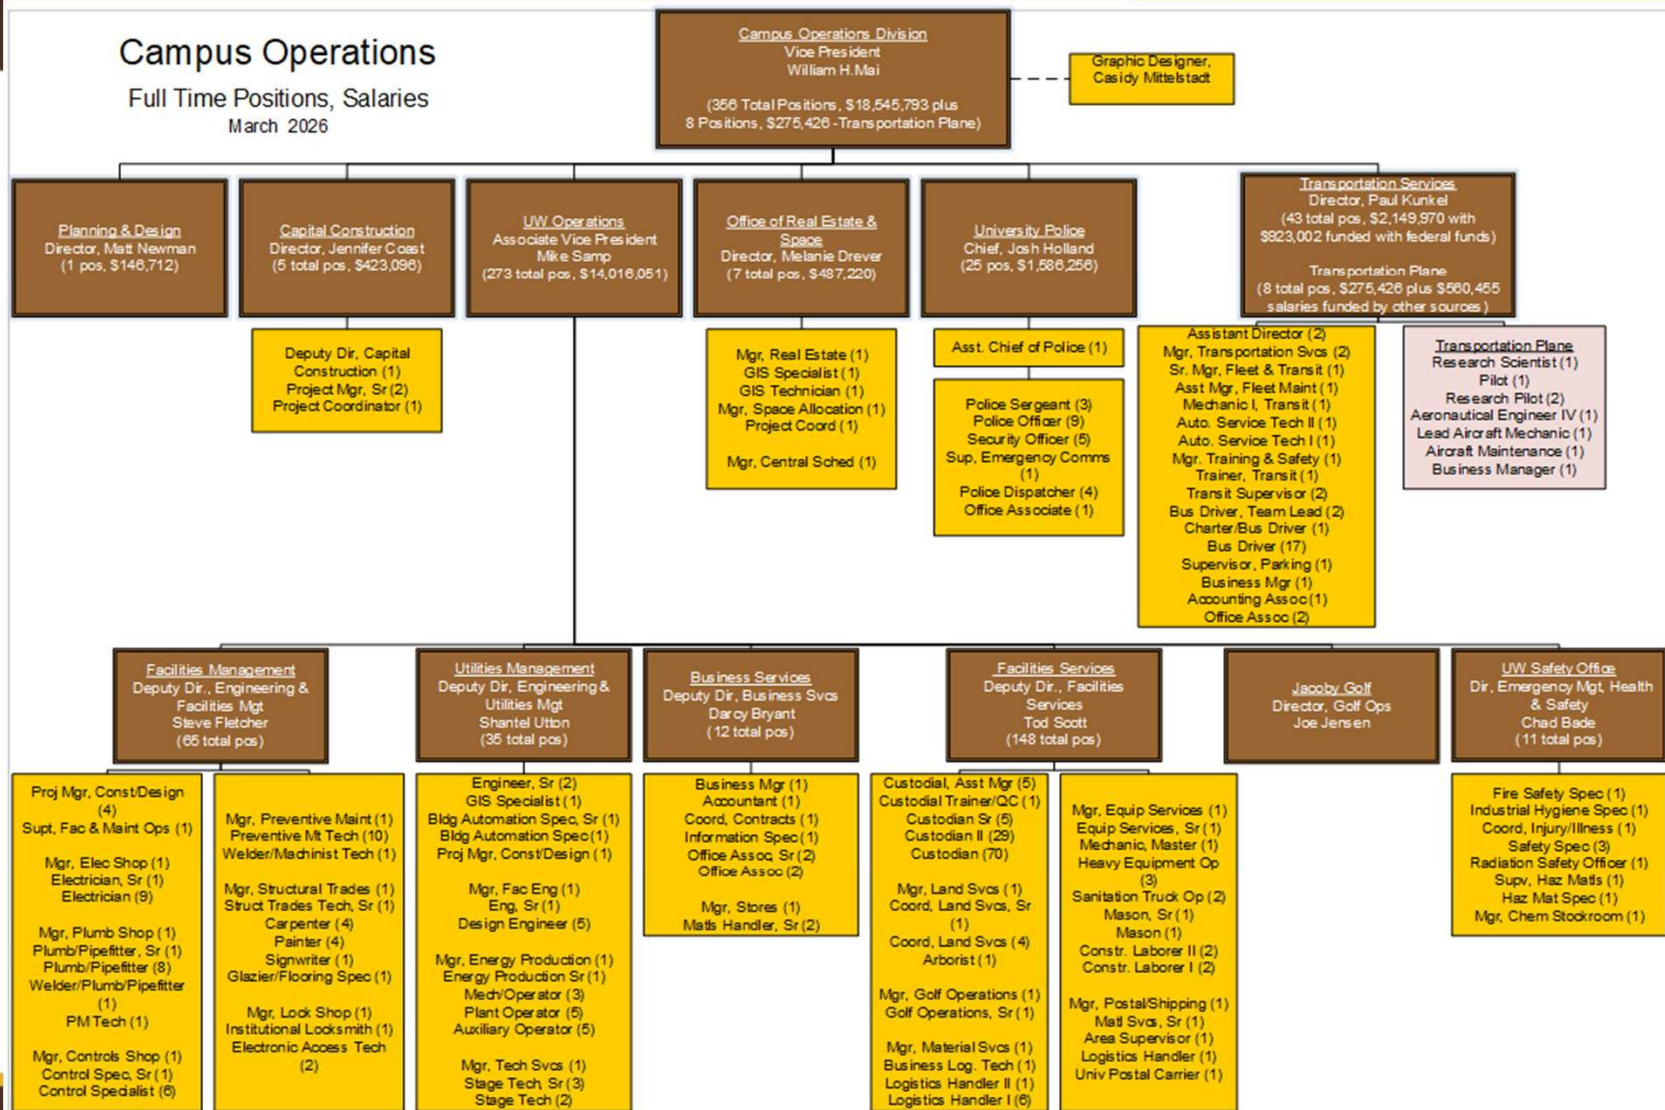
Campus Operations
Full Time Positions, Salaries
March 2026

Campus Operations Division
Vice President
William H.Mai
(356 Total Positions, $18,545,793 plus 8 Positions, $275,426 -Transportation Plane)

Graphic Designer, Casidy Mittelstadt

Planning & Design
Director, Matt Newman
(1 pos, $146,712)

Capital Construction
Director, Jennifer Coast
(5 total pos, $423,096)

Deputy Dir, Capital Construction (1)
Project Mgr, Sr (2)
Project Coordinator (1)

UW Operations
Associate Vice President
Mike Samp
(273 total pos, $14,016,051)

Office of Real Estate & Space
Director, Melanie Drever
(7 total pos, $487,220)

Mgr, Real Estate (1)
GIS Specialist (1)
GIS Technician (1)
Mgr, Space Allocation (1)
Project Coord (1)

Mgr, Central Sched (1)

University Police
Chief, Josh Holland
(25 pos, $1,586,256)

Asst. Chief of Police (1)

Police Sergeant (3)
Police Officer (9)
Security Officer (5)
Sup, Emergency Comms (1)
Police Dispatcher (4)
Office Associate (1)

Transportation Services
Director, Paul Kunkel
(43 total pos, $2,149,970 with $923,002 funded with federal funds)

Transportation Plane
(8 total pos, $275,426 plus $560,455 salaries funded by other sources)

Assistant Director (2)
Mgr, Transportation Svcs (2)
Sr. Mgr, Fleet & Transit (1)
Asst Mgr, Fleet Maint (1)
Mechanic I, Transit (1)
Auto. Service Tech II (1)
Auto. Service Tech I (1)
Mgr. Training & Safety (1)
Trainer, Transit (1)
Transit Supervisor (2)
Bus Driver, Team Lead (2)
Charter/Bus Driver (1)
Bus Driver (17)
Supervisor, Parking (1)
Business Mgr (1)
Accounting Assoc (1)
Office Assoc (2)

Transportation Plane
Research Scientist (1)
Pilot (1)
Research Pilot (2)
Aeronautical Engineer IV (1)
Lead Aircraft Mechanic (1)
Aircraft Maintenance (1)
Business Manager (1)

Facilities Management
Deputy Dir., Engineering & Facilities Mgt
Steve Fletcher
(65 total pos)

Proj Mgr, Const/Design (4)
Supt, Fac & Maint Ops (1)

Mgr, Elec Shop (1)
Electrician, Sr (1)
Electrician (9)

Mgr, Plumb Shop (1)
Plumb/Pipefitter, Sr (1)
Plumb/Pipefitter (8)
Welder/Plumb/Pipefitter (1)
PM Tech (1)

Mgr, Controls Shop (1)
Control Spec, Sr (1)
Control Specialist (6)

Mgr, Preventive Maint (1)
Preventive Mt Tech (10)
Welder/Machinist Tech (1)

Mgr, Structural Trades (1)
Struct Trades Tech, Sr (1)
Carpenter (4)
Painter (4)
Signwriter (1)
Glazier/Flooring Spec (1)

Mgr, Lock Shop (1)
Institutional Locksmith (1)
Electronic Access Tech (2)

Utilities Management
Deputy Dir, Engineering & Utilities Mgt
Shantel Utton
(35 total pos)

Engineer, Sr (2)
GIS Specialist (1)
Bldg Automation Spec, Sr (1)
Bldg Automation Spec (1)
Proj Mgr, Const/Design (1)

Mgr, Fac Eng (1)
Eng, Sr (1)
Design Engineer (5)

Mgr, Energy Production (1)
Energy Production Sr (1)
Mech/Operator (3)
Plant Operator (5)
Auxiliary Operator (5)

Mgr, Tech Svcs (1)
Stage Tech, Sr (3)
Stage Tech (2)

Business Services
Deputy Dir, Business Svcs
Darcy Bryant
(12 total pos)

Business Mgr (1)
Accountant (1)
Coord, Contracts (1)
Information Spec (1)
Office Assoc, Sr (2)
Office Assoc (2)

Mgr, Stores (1)
Matls Handler, Sr (2)

Facilities Services
Deputy Dir., Facilities Services
Tod Scott
(148 total pos)

Custodial, Asst Mgr (5)
Custodial Trainer/QC (1)
Custodian Sr (5)
Custodian II (29)
Custodian (70)

Mgr, Land Svcs (1)
Coord, Land Svcs, Sr (1)
Coord, Land Svcs (4)
Arborist (1)

Mgr, Golf Operations (1)
Golf Operations, Sr (1)

Mgr, Material Svcs (1)
Business Log. Tech (1)
Logistics Handler II (1)
Logistics Handler I (6)

Mgr, Equip Services (1)
Equip Services, Sr (1)
Mechanic, Master (1)
Heavy Equipment Op (3)
Sanitation Truck Op (2)
Mason, Sr (1)
Mason (1)
Constr. Laborer II (2)
Constr. Laborer I (2)

Mgr, Postal/Shipping (1)
Matl Svcs, Sr (1)
Area Supervisor (1)
Logistics Handler (1)
Univ Postal Carrier (1)

Jacoby Golf
Director, Golf Ops
Joe Jensen

UW Safety Office
Dir, Emergency Mgt, Health & Safety
Chad Bade
(11 total pos)

Fire Safety Spec (1)
Industrial Hygiene Spec (1)
Coord, Injury/Illness (1)
Safety Spec (3)
Radiation Safety Officer (1)
Supv, Haz Matls (1)
Haz Mat Spec (1)
Mgr, Chem Stockroom (1)